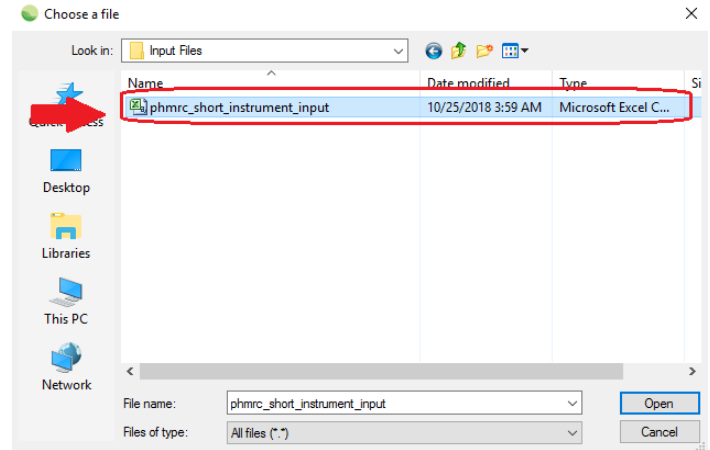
Choose a file

Look in: Input Files

Quick access

Desktop

Libraries

This PC

Network

| Name | Date modified | Type | Si |
|---|---|---|---|
| phmrc_short_instrument_input | 10/25/2018 3:59 AM | Microsoft Excel C... | |

File name: phmrc_short_instrument_input

Files of type: All files (*.*)

Open

Cancel